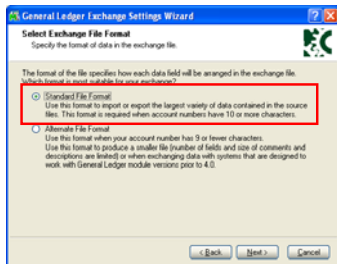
General Ledger Exchange Settings Wizard

Select Exchange File Format
Specify the format of data in the exchange file.

The format of the file specifies how each data field will be arranged in the exchange file. Which format is most suitable for your exchange?

Standard File Format
Use this format to import or export the largest variety of data contained in the source files. This format is required when account numbers have 10 or more characters.

Alternate File Format
Use this format when your account number has 9 or fewer characters.
Use this format to produce a smaller file (number of fields and size of comments and descriptions are limited) or when exchanging data with systems that are designed to work with General Ledger module versions prior to 4.0.

< Back   Next >   Cancel